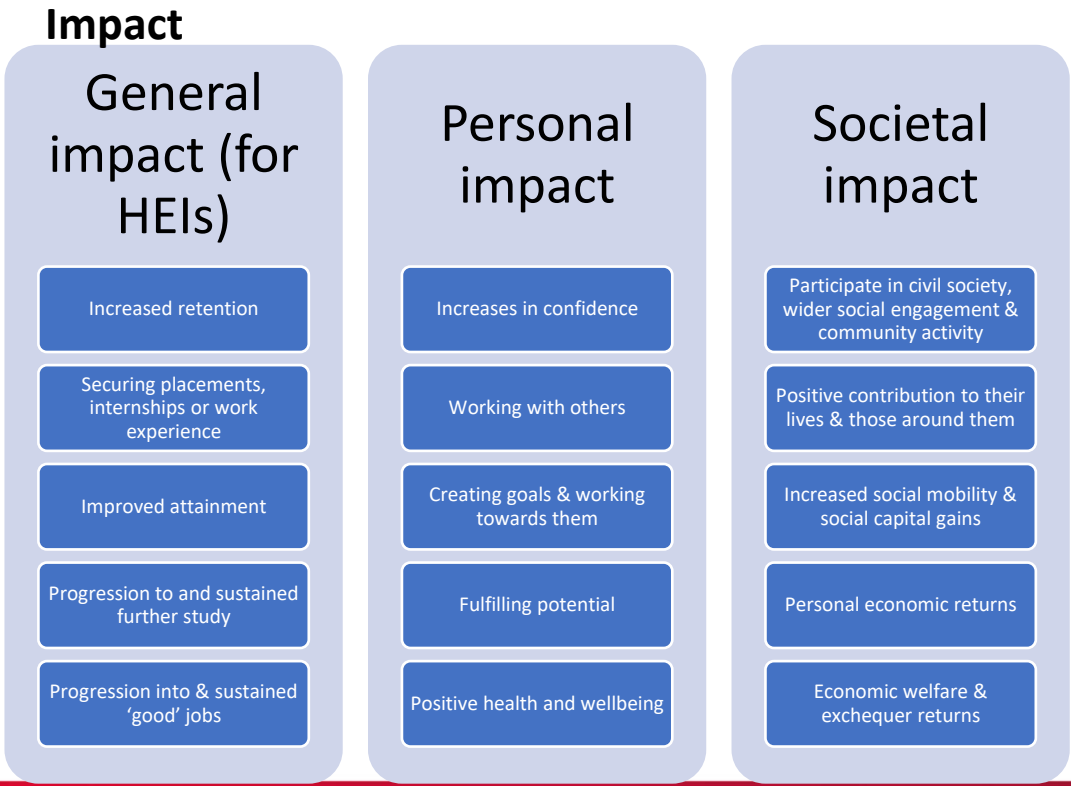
Impact

General impact (for HEIs)

Increased retention

Securing placements, internships or work experience

Improved attainment

Progression to and sustained further study

Progression into & sustained 'good' jobs

Personal impact

Increases in confidence

Working with others

Creating goals & working towards them

Fulfilling potential

Positive health and wellbeing

Societal impact

Participate in civil society, wider social engagement & community activity

Positive contribution to their lives & those around them

Increased social mobility & social capital gains

Personal economic returns

Economic welfare & exchequer returns